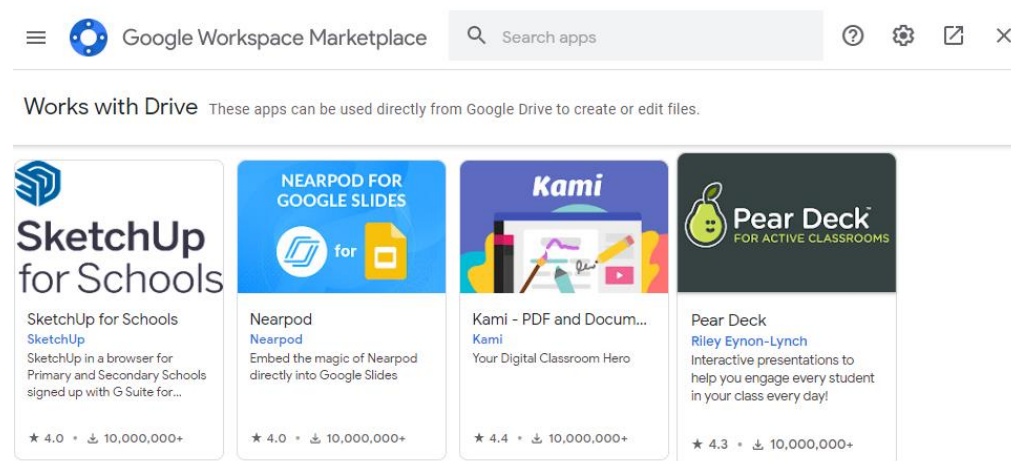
Google Workspace Marketplace

Search apps

Works with Drive These apps can be used directly from Google Drive to create or edit files.

SketchUp for Schools

SketchUp for Schools
SketchUp
SketchUp in a browser for Primary and Secondary Schools signed up with G Suite for...
★ 4.0 • 10,000,000+

NEARPOD FOR GOOGLE SLIDES
for

Nearpod
Nearpod
Embed the magic of Nearpod directly into Google Slides
★ 4.0 • 10,000,000+

Kami

Kami - PDF and Docum...
Kami
Your Digital Classroom Hero
★ 4.4 • 10,000,000+

Pear Deck
FOR ACTIVE CLASSROOMS

Pear Deck
Riley Eynon-Lynch
Interactive presentations to help you engage every student in your class every day!
★ 4.3 • 10,000,000+